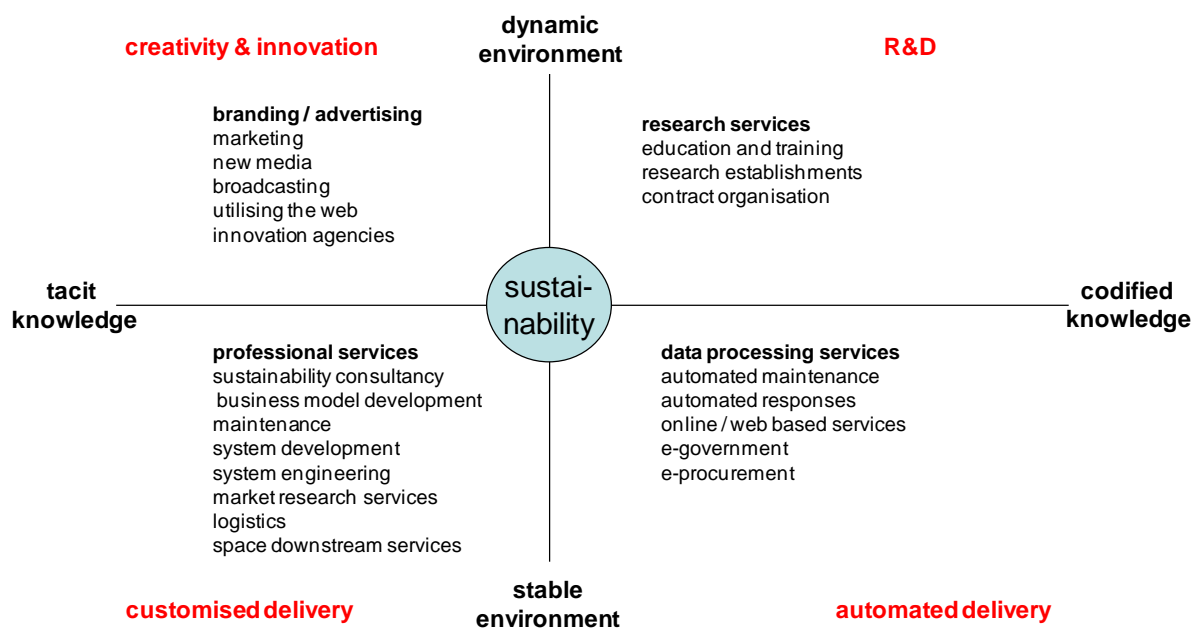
creativity & innovation

dynamic environment

R&D

branding / advertising
marketing
new media
broadcasting
utilising the web
innovation agencies

research services
education and training
research establishments
contract organisation

tacit knowledge

sustai-nability

codified knowledge

professional services
sustainability consultancy
business model development
maintenance
system development
system engineering
market research services
logistics
space downstream services

data processing services
automated maintenance
automated responses
online / web based services
e-government
e-procurement

customised delivery

stable environment

automated delivery